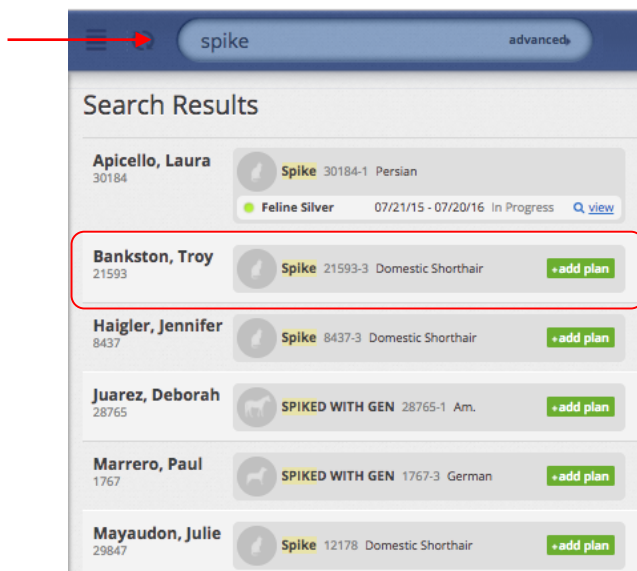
spike

advanced

Search Results

Apicello, Laura
30184

Spike 30184-1 Persian

Feline Silver 07/21/15 - 07/20/16 In Progress view

Bankston, Troy
21593

Spike 21593-3 Domestic Shorthair

+add plan

Haigler, Jennifer
8437

Spike 8437-3 Domestic Shorthair

+add plan

Juarez, Deborah
28765

SPIKED WITH GEN 28765-1 Am.

+add plan

Marrero, Paul
1767

SPIKED WITH GEN 1767-3 German

+add plan

Mayaudon, Julie
29847

Spike 12178 Domestic Shorthair

+add plan